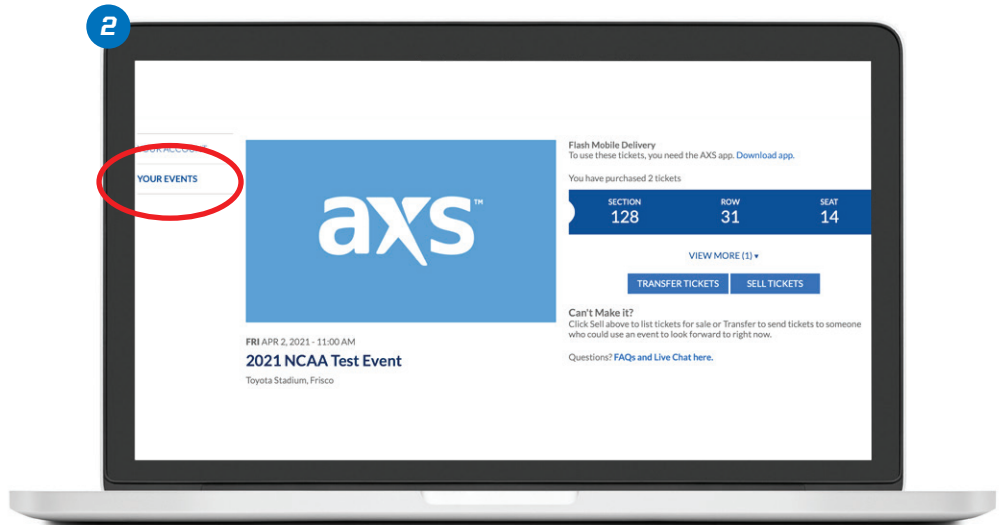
2

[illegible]OUR ACCOUNT

YOUR EVENTS

axs™

FRI APR 2, 2021 - 11:00 AM

2021 NCAA Test Event

Toyota Stadium, Frisco

Flash Mobile Delivery
To use these tickets, you need the AXS app. Download app.

You have purchased 2 tickets

| SECTION | ROW | SEAT |
|---|---|---|
| 128 | 31 | 14 |

VIEW MORE (1) ▾

TRANSFER TICKETS SELL TICKETS

Can't Make it?
Click Sell above to list tickets for sale or Transfer to send tickets to someone who could use an event to look forward to right now.

Questions? FAQs and Live Chat here.